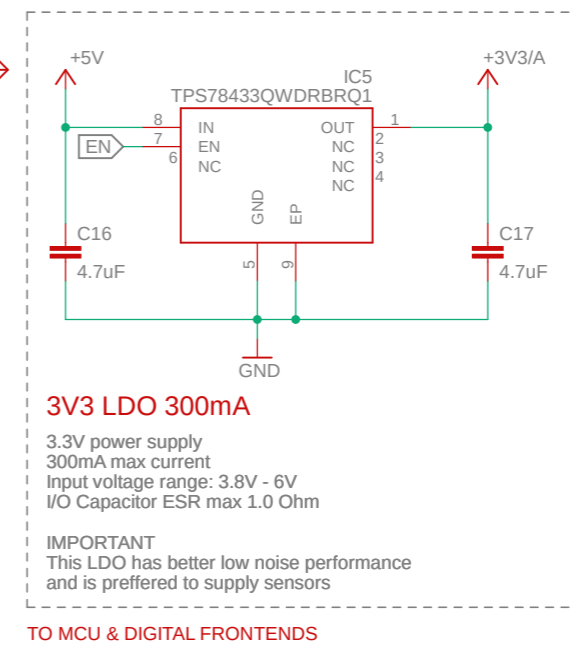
+5V

+3V3/A

IC5
TPS78433QWDRBRQ1

8 IN
7 EN
6 NC

OUT 1
NC 2
NC 3
NC 4

EN

GND
EP

5
9

C16
4.7uF

C17
4.7uF

GND

3V3 LDO 300mA

3.3V power supply
300mA max current
Input voltage range: 3.8V - 6V
I/O Capacitor ESR max 1.0 Ohm

IMPORTANT
This LDO has better low noise performance and is preffered to supply sensors

TO MCU & DIGITAL FRONTENDS